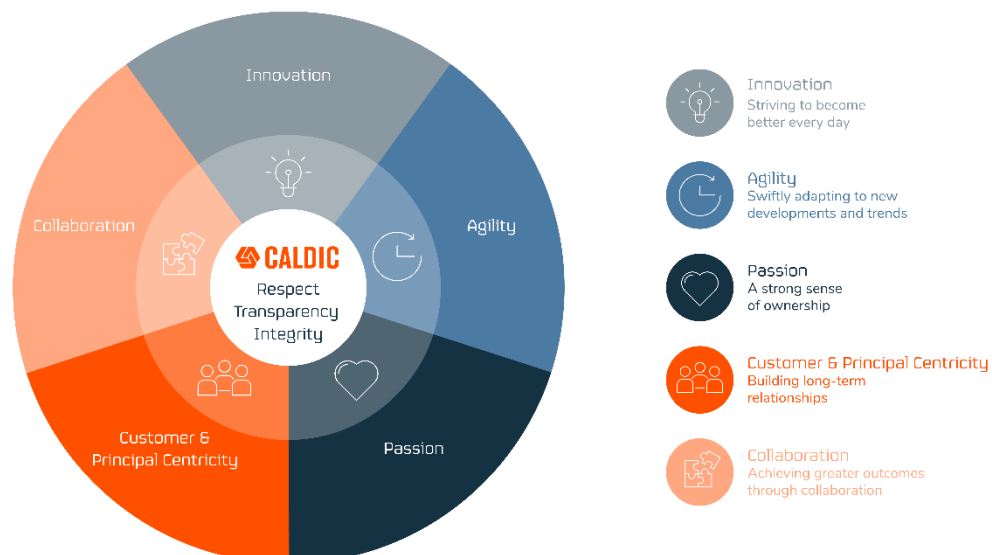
Innovation

Agility

Passion

Customer & Principal Centricity

Collaboration

CALDIC

Respect
Transparency
Integrity

Innovation
Striving to become better every day

Agility
Swiftly adapting to new developments and trends

Passion
A strong sense of ownership

Customer & Principal Centricity
Building long-term relationships

Collaboration
Achieving greater outcomes through collaboration